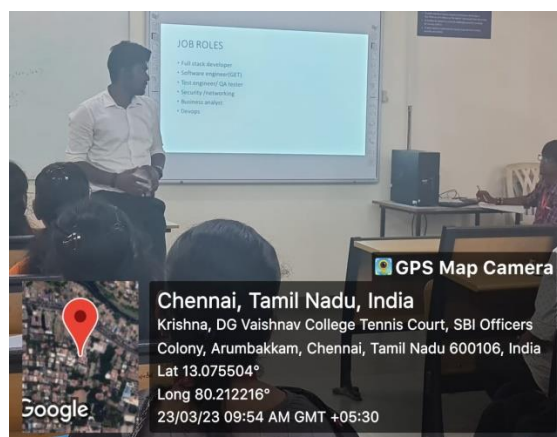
JOB ROLES

• Full stack developer
• Software engineer(SDET)
• Test engineer/ QA tester
• Security /networking
• Business analyst
• Devops

GPS Map Camera

Chennai, Tamil Nadu, India
Krishna, DG Vaishnav College Tennis Court, SBI Officers Colony, Arumbakkam, Chennai, Tamil Nadu 600106, India
Lat 13.075504°
Long 80.212216°
23/03/23 09:54 AM GMT +05:30

Google